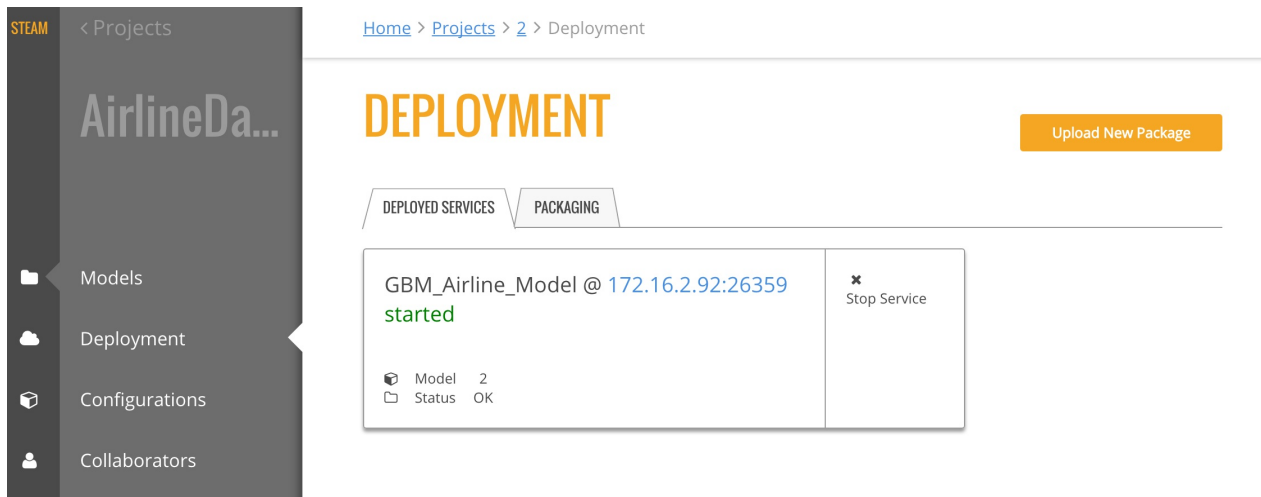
STEAM

< Projects

AirlineDa...

Models

Deployment

Configurations

Collaborators

Home > Projects > 2 > Deployment

DEPLOYMENT

Upload New Package

DEPLOYED SERVICES

PACKAGING

GBM_Airline_Model @ 172.16.2.92:26359
started

Model 2
Status OK

✖
Stop Service